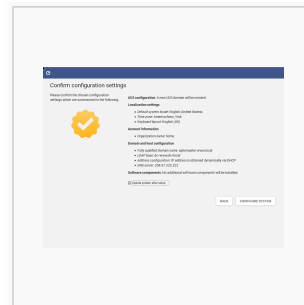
Confirm configuration settings

Please confirm the chosen configuration settings which are summarized in the following.

UCS configuration: A new UCS domain will be created

Localization settings
• Default system locale: English (United States)
• Time zone: America/New_York
• Keyboard layout: English (US)

Account information
• Organization name: Name

Domain and host configuration
• Fully qualified domain name: ucsmaster.univention.intranet
• LDAP base: dc=univention,dc=intranet
• Address configuration: IP address is obtained dynamically via DHCP
• IPv6 server: 2001:4860:4860::8888

Software components: No additional software components will be installed.

Update system after setup

BACK CONFIGURE SYSTEM